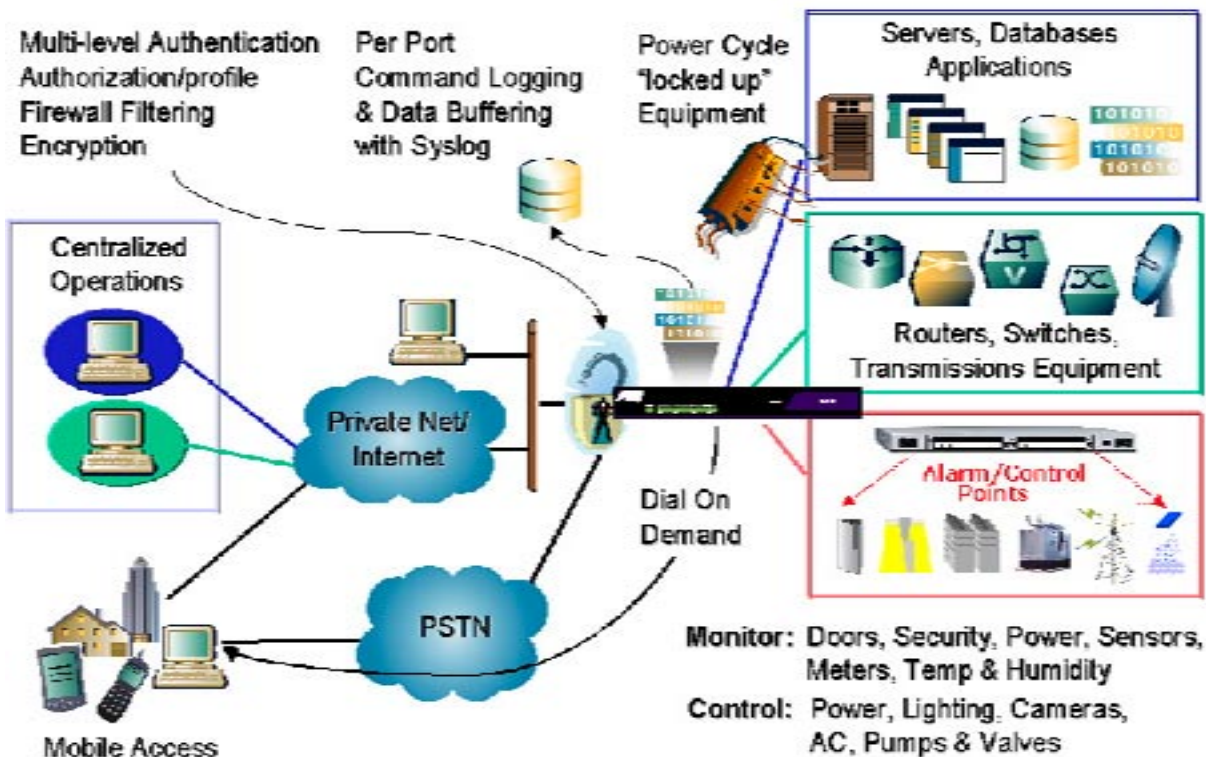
Multi-level Authentication
Authorization/profile
Firewall Filtering
Encryption

Per Port
Command Logging
& Data Buffering
with Syslog

Power Cycle
"locked up"
Equipment

Servers, Databases
Applications

101010
101010
101010
101010

Centralized
Operations

Private Net/
Internet

Routers, Switches,
Transmissions Equipment

Alarm/Control
Points

Dial On
Demand

PSTN

Mobile Access

Monitor: Doors, Security, Power, Sensors, Meters, Temp & Humidity

Control: Power, Lighting, Cameras, AC, Pumps & Valves